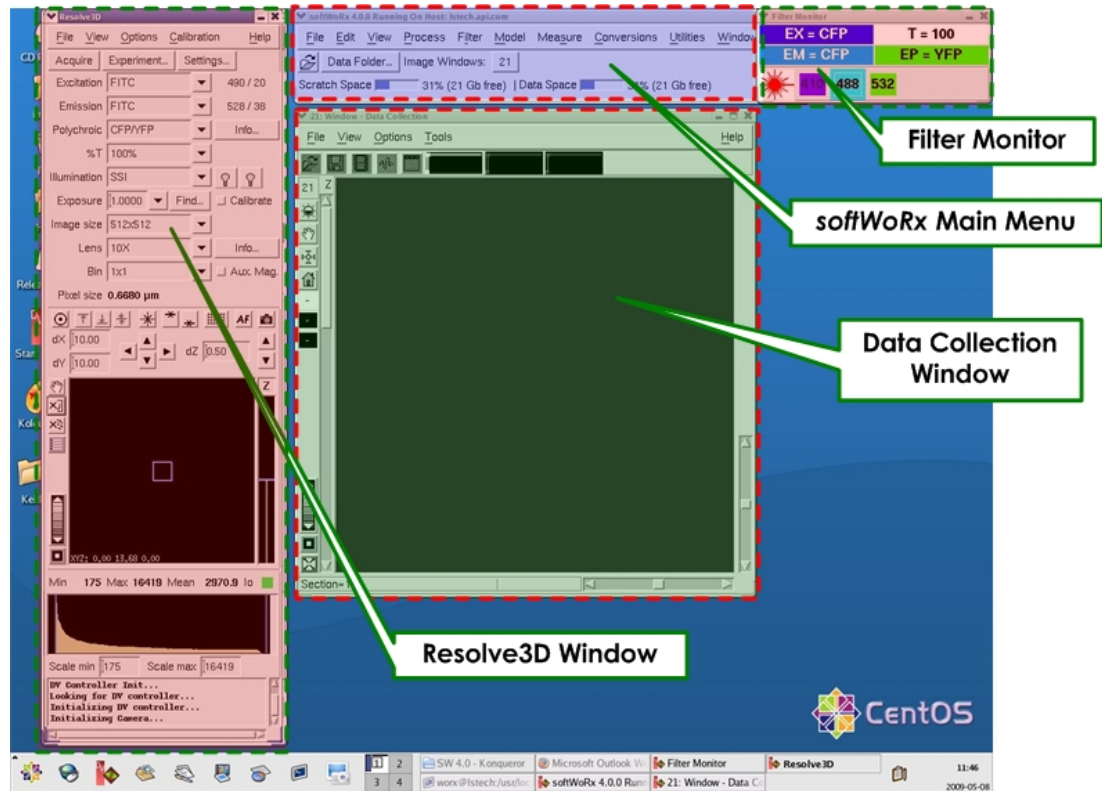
Resolve3D

File View Options Calibration Help

Acquire Experiment... Settings...

Excitation FITC 490 / 20

Emission FITC 528 / 38

Polychroic CFP/YFP Info...

%T 100%

Illumination SSI

Exposure 1.0000 Find... Calibrate

Image size 512x512

Lens 10X Info...

Bin 1x1 Aux. Mag.

Pixel size 0.6680 µm

AF

dX 10.00

dY 10.00

dZ 0.50

Z

XYZ: 0.00 13.68 0.00

Min 175 Max 16419 Mean 2970.9 Io

Scale min 175 Scale max 16419

DV Controller Init...
Looking for DV controller...
Initializing DV controller...
Initializing Camera...

softWoRx 4.0.0 Running On Host: lstech.api.com

File Edit View Process Filter Model Measure Conversions Utilities Window

Data Folder... Image Windows: 21

Scratch Space 31% (21 Gb free) | Data Space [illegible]% (21 Gb free)

21: Window - Data Collection

File View Options Tools Help

21 Z

Section=

Filter Monitor

EX = CFP T = 100

EM = CFP EP = YFP

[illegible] 488 532

Filter Monitor

softWoRx Main Menu

Data Collection Window

Resolve3D Window

CD

Rele

Star

Kol

Ke

CentOS

1 2 3 4

SW 4.0 - Konqueror

Microsoft Outlook W

Filter Monitor

Resolve3D

worx@lstech:/usr/loc

softWoRx 4.0.0 Runn

21: Window - Data C

11:46
2009-05-08